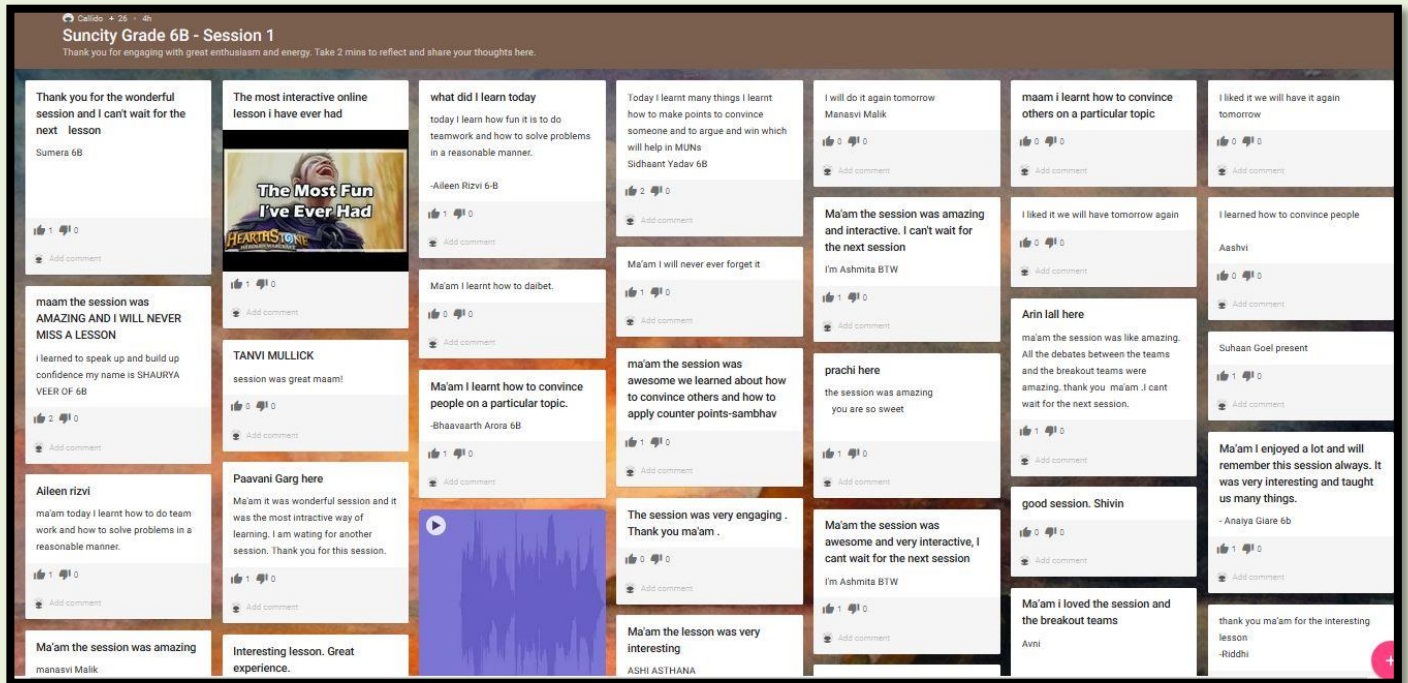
Callido + 26 · 4h
Suncity Grade 6B - Session 1
Thank you for engaging with great enthusiasm and energy. Take 2 mins to reflect and share your thoughts here.

Thank you for the wonderful session and I can't wait for the next lesson
Sumera 6B
1 0
Add comment

maam the session was AMAZING AND I WILL NEVER MISS A LESSON
i learned to speak up and build up confidence my name is SHAURYA VEER OF 6B
2 0
Add comment

Aileen rizvi
ma'am today I learnt how to do team work and how to solve problems in a reasonable manner.
1 0
Add comment

Ma'am the session was amazing
manasvi Malik

The most interactive online lesson i have ever had
The Most Fun I've Ever Had
HEARTHSTONE
1 0
Add comment

TANVI MULLICK
session was great maam!
0 0
Add comment

Paavani Garg here
Ma'am it was wonderful session and it was the most intractive way of learning. I am wating for another session. Thank you for this session.
1 0
Add comment

Interesting lesson. Great experience.

what did I learn today
today I learn how fun it is to do teamwork and how to solve problems in a reasonable manner.
-Aileen Rizvi 6-B
1 0
Add comment

Ma'am I learnt how to daibet.
0 0
Add comment

Ma'am I learnt how to convince people on a particular topic.
-Bhaavaarth Arora 6B
1 0
Add comment

Today I learnt many things I learnt how to make points to convince someone and to argue and win which will help in MUNs
Sidhaant Yadav 6B
2 0
Add comment

Ma'am I will never ever forget it
1 0
Add comment

ma'am the session was awesome we learned about how to convince others and how to apply counter points-sambhav
1 0
Add comment

The session was very engaging . Thank you ma'am .
0 0
Add comment

Ma'am the lesson was very interesting
ASHI ASTHANA

I will do it again tomorrow
Manasvi Malik
0 0
Add comment

Ma'am the session was amazing and interactive. I can't wait for the next session
I'm Ashmita BTW
1 0
Add comment

prachi here
the session was amazing
you are so sweet
1 0
Add comment

Ma'am the session was awesome and very interactive, I cant wait for the next session
I'm Ashmita BTW
1 0
Add comment

maam i learnt how to convince others on a particular topic
0 0
Add comment

I liked it we will have tomorrow again
0 0
Add comment

Arin lall here
ma'am the session was like amazing. All the debates between the teams and the breakout teams were amazing. thank you ma'am .I cant wait for the next session.
1 0
Add comment

good session. Shivin
0 0
Add comment

Ma'am i loved the session and the breakout teams
Avni

I liked it we will have it again tomorrow
0 0
Add comment

I learned how to convince people
Aashvi
0 0
Add comment

Suhaan Goel present
1 0
Add comment

Ma'am I enjoyed a lot and will remember this session always. It was very interesting and taught us many things.
- Anaiya Giare 6b
1 0
Add comment

thank you ma'am for the interesting lesson
-Riddhi